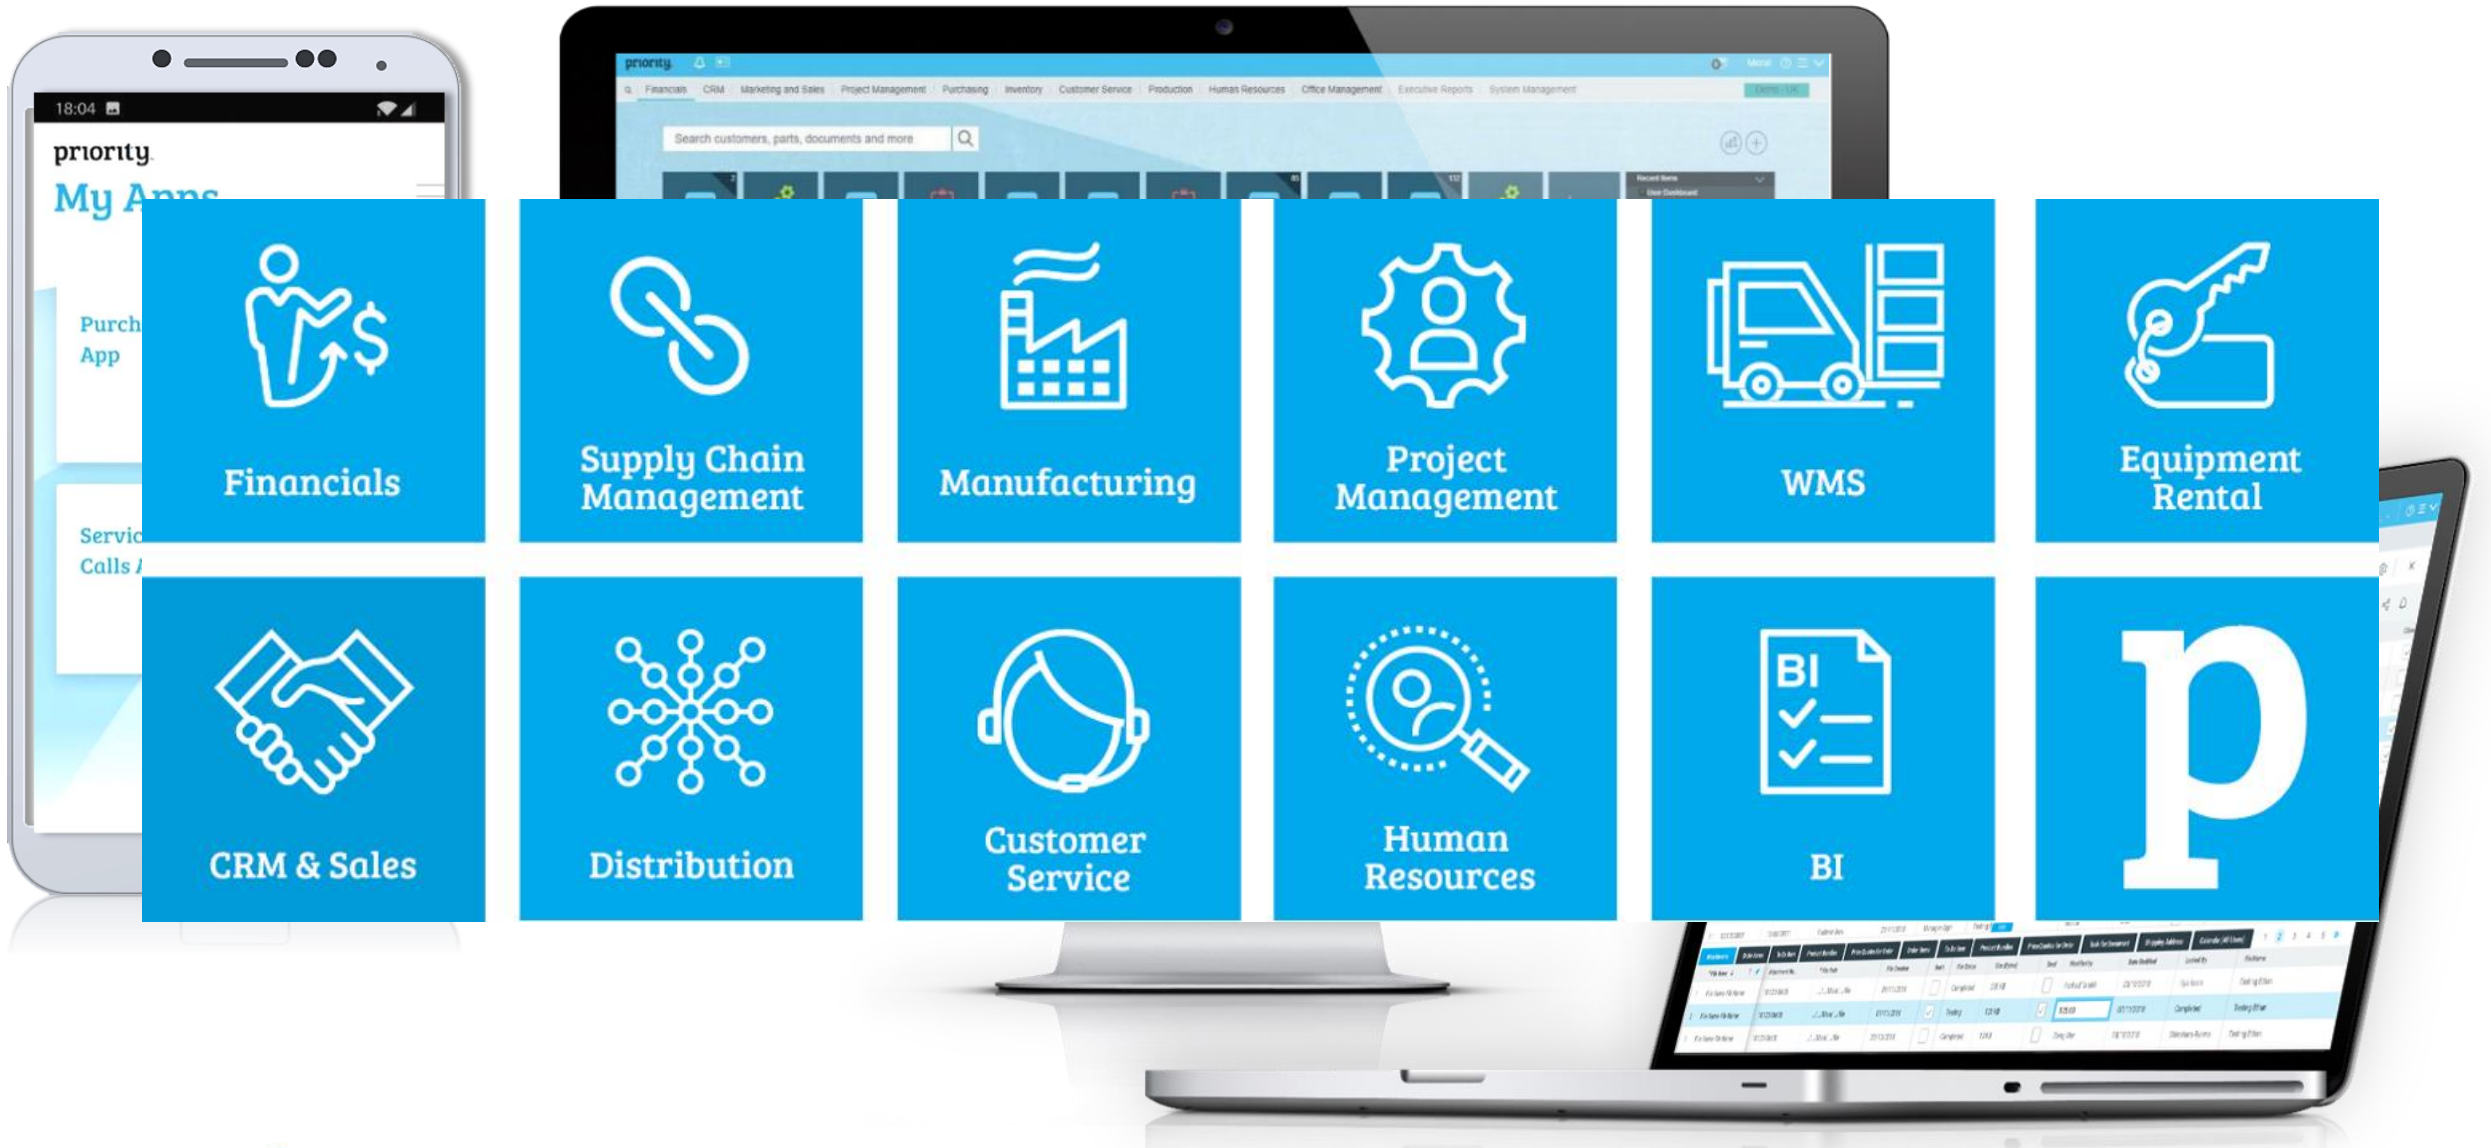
18:04

priority

My Apps

Purch App

Servic Calls

priority

Financials CRM Marketing and Sales Project Management Purchasing Inventory Customer Service Production Human Resources Office Management Executive Reports System Management

Search customers, parts, documents and more

Financials

Supply Chain Management

Manufacturing

Project Management

WMS

Equipment Rental

CRM & Sales

Distribution

Customer Service

Human Resources

BI

BI

p